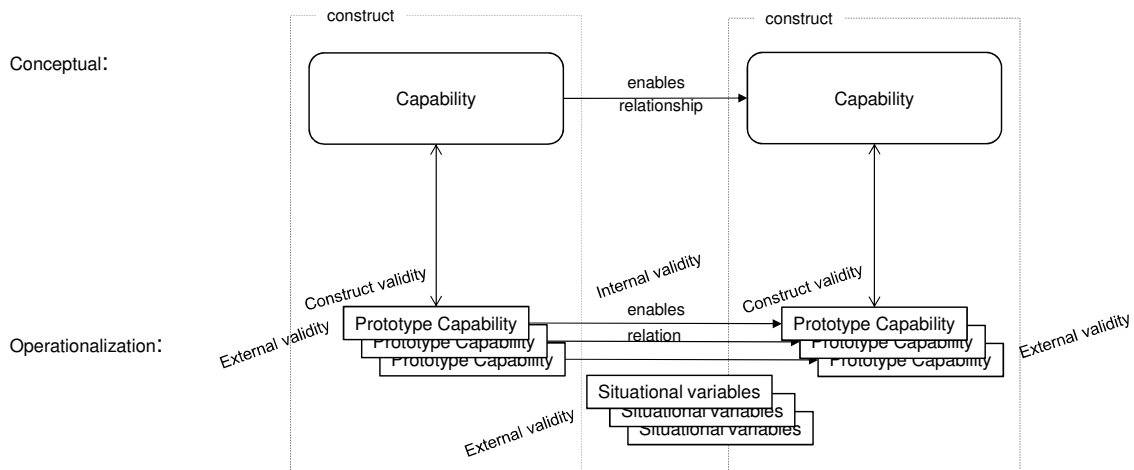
construct

construct

Conceptual:

Capability

enables relationship

Capability

Internal validity

Construct validity

Construct validity

enables

relation

Operationalization:

External validity

Prototype Capability
Prototype Capability
Prototype Capability

Prototype Capability
Prototype Capability
Prototype Capability

External validity

Situational variables
Situational variables
Situational variables

External validity